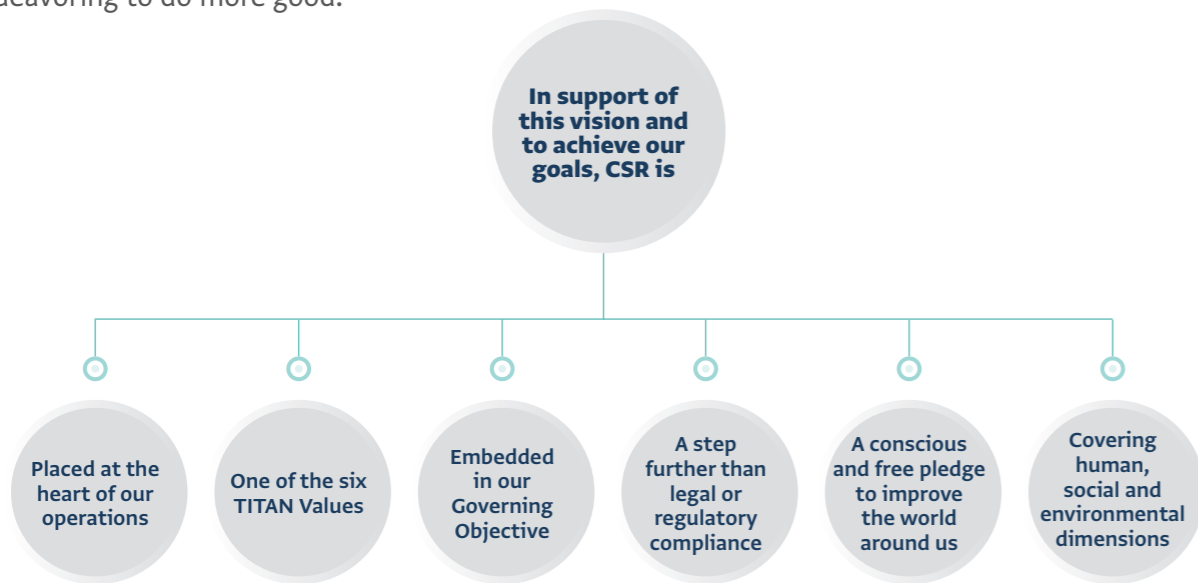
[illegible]eavoring to do more good.

In support of this vision and to achieve our goals, CSR is

Placed at the heart of our operations

One of the six TITAN Values

Embedded in our Governing Objective

A step further than legal or regulatory compliance

A conscious and free pledge to improve the world around us

Covering human, social and environmental dimensions